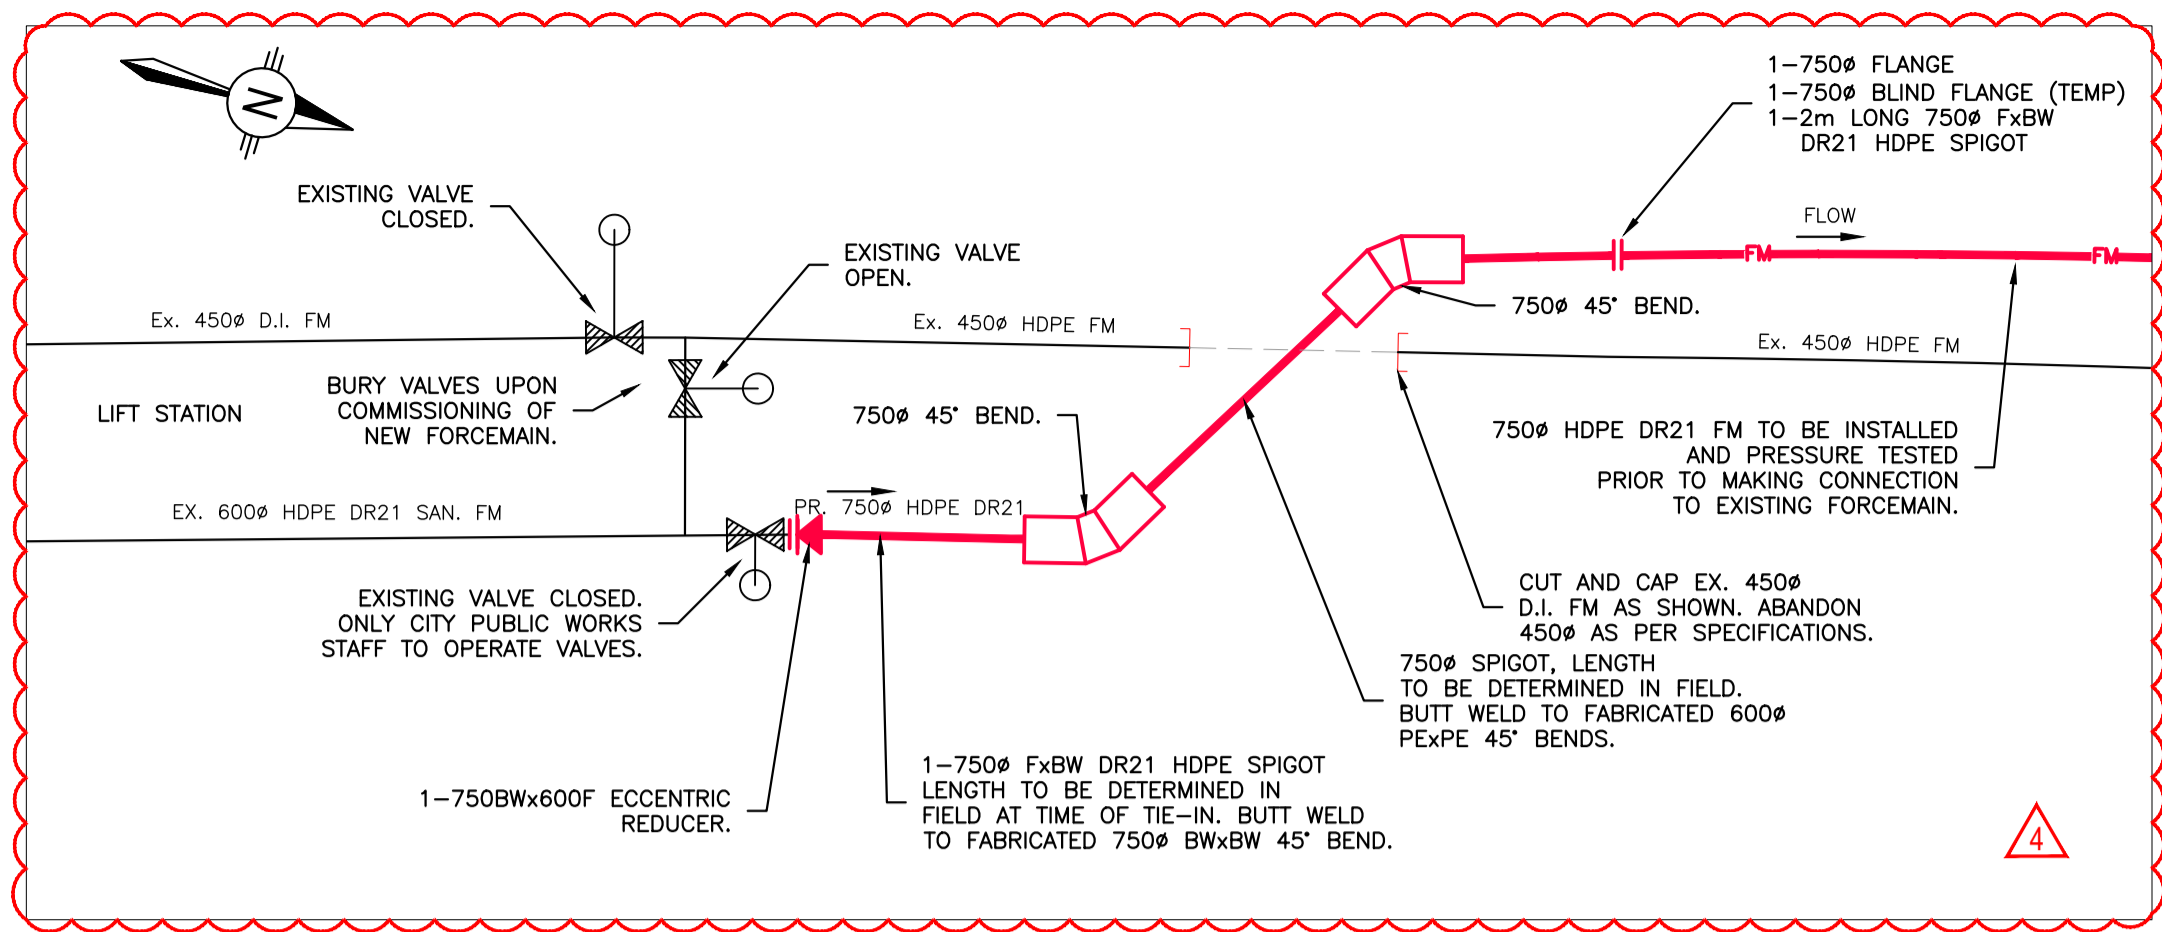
N

1–750ø FLANGE
1–750ø BLIND FLANGE (TEMP)
1–2m LONG 750ø FxBW DR21 HDPE SPIGOT

FLOW

FM

FM

EXISTING VALVE CLOSED.

EXISTING VALVE OPEN.

Ex. 450ø D.I. FM

Ex. 450ø HDPE FM

750ø 45° BEND.

Ex. 450ø HDPE FM

LIFT STATION

BURY VALVES UPON COMMISSIONING OF NEW FORCEMAIN.

750ø 45° BEND.

750ø HDPE DR21 FM TO BE INSTALLED AND PRESSURE TESTED PRIOR TO MAKING CONNECTION TO EXISTING FORCEMAIN.

EX. 600ø HDPE DR21 SAN. FM

PR. 750ø HDPE DR21

CUT AND CAP EX. 450ø D.I. FM AS SHOWN. ABANDON 450ø AS PER SPECIFICATIONS.

EXISTING VALVE CLOSED. ONLY CITY PUBLIC WORKS STAFF TO OPERATE VALVES.

750ø SPIGOT, LENGTH TO BE DETERMINED IN FIELD. BUTT WELD TO FABRICATED 600ø PExPE 45° BENDS.

1–750ø FxBW DR21 HDPE SPIGOT LENGTH TO BE DETERMINED IN FIELD AT TIME OF TIE–IN. BUTT WELD TO FABRICATED 750ø BWxBW 45° BEND.

1–750BWx600F ECCENTRIC REDUCER.

4